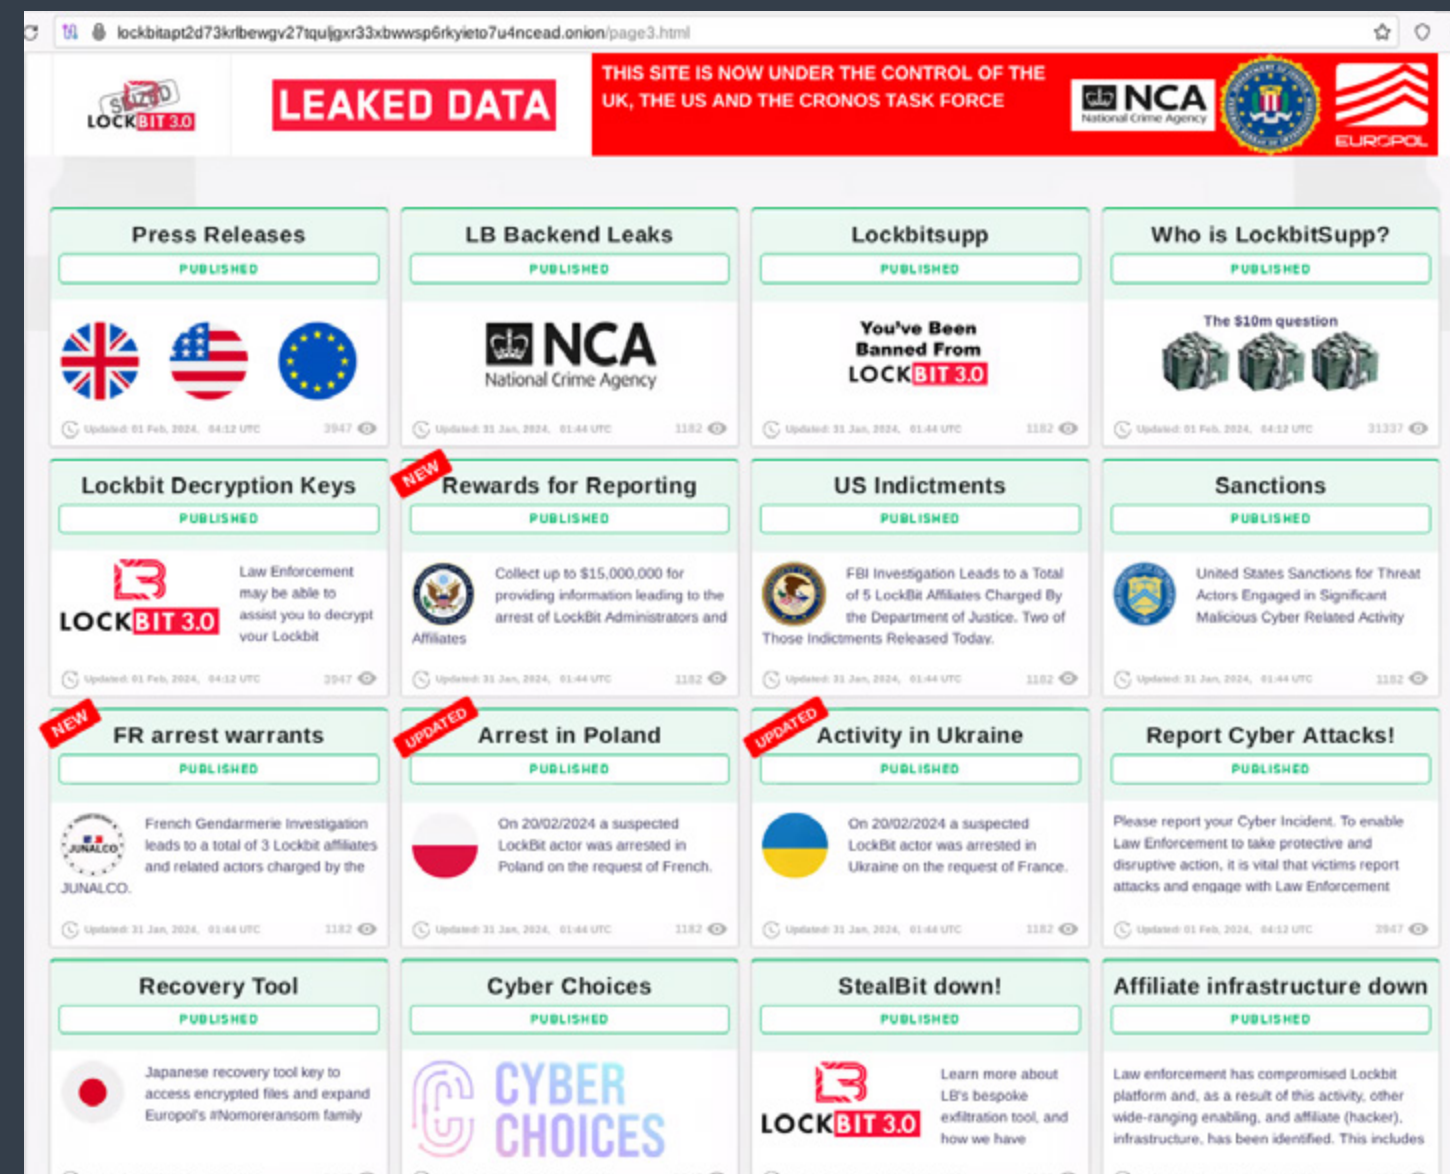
lockbitapt2d73krlbewgv27tquljgxr33xbwwsp6rkyieto7u4ncead.onion/page3.html

SEIZED
LOCKBIT 3.0

LEAKED DATA

THIS SITE IS NOW UNDER THE CONTROL OF THE UK, THE US AND THE CRONOS TASK FORCE

NCA National Crime Agency

EUROPOL

Press Releases
PUBLISHED
Updated: 01 Feb, 2024, 04:12 UTC 3947

LB Backend Leaks
PUBLISHED
NCA National Crime Agency
Updated: 31 Jan, 2024, 01:44 UTC 1182

Lockbitsupp
PUBLISHED
You've Been Banned From LOCKBIT 3.0
Updated: 31 Jan, 2024, 01:44 UTC 1182

Who is LockbitSupp?
PUBLISHED
The $10m question
Updated: 01 Feb, 2024, 04:12 UTC 31337

Lockbit Decryption Keys
PUBLISHED
LOCKBIT 3.0
Law Enforcement may be able to assist you to decrypt your Lockbit
Updated: 01 Feb, 2024, 04:12 UTC 3947

NEW
Rewards for Reporting
PUBLISHED
Collect up to $15,000,000 for providing information leading to the arrest of LockBit Administrators and Affiliates
Updated: 31 Jan, 2024, 01:44 UTC 1182

US Indictments
PUBLISHED
FBI Investigation Leads to a Total of 5 LockBit Affiliates Charged By the Department of Justice. Two of Those Indictments Released Today.
Updated: 31 Jan, 2024, 01:44 UTC 1182

Sanctions
PUBLISHED
United States Sanctions for Threat Actors Engaged in Significant Malicious Cyber Related Activity
Updated: 31 Jan, 2024, 01:44 UTC 1182

NEW
FR arrest warrants
PUBLISHED
JUNALCO
French Gendarmerie Investigation leads to a total of 3 Lockbit affiliates and related actors charged by the JUNALCO.
Updated: 31 Jan, 2024, 01:44 UTC 1182

UPDATED
Arrest in Poland
PUBLISHED
On 20/02/2024 a suspected LockBit actor was arrested in Poland on the request of French.
Updated: 31 Jan, 2024, 01:44 UTC 1182

UPDATED
Activity in Ukraine
PUBLISHED
On 20/02/2024 a suspected LockBit actor was arrested in Ukraine on the request of France.
Updated: 31 Jan, 2024, 01:44 UTC 1182

Report Cyber Attacks!
PUBLISHED
Please report your Cyber Incident. To enable Law Enforcement to take protective and disruptive action, it is vital that victims report attacks and engage with Law Enforcement
Updated: 01 Feb, 2024, 04:12 UTC 3947

Recovery Tool
PUBLISHED
Japanese recovery tool key to access encrypted files and expand Europol's #Nomoreransom family

Cyber Choices
PUBLISHED
CYBER CHOICES

StealBit down!
PUBLISHED
LOCKBIT 3.0
Learn more about LB's bespoke exfiltration tool, and how we have

Affiliate infrastructure down
PUBLISHED
Law enforcement has compromised Lockbit platform and, as a result of this activity, other wide-ranging enabling, and affiliate (hacker), infrastructure, has been identified. This includes